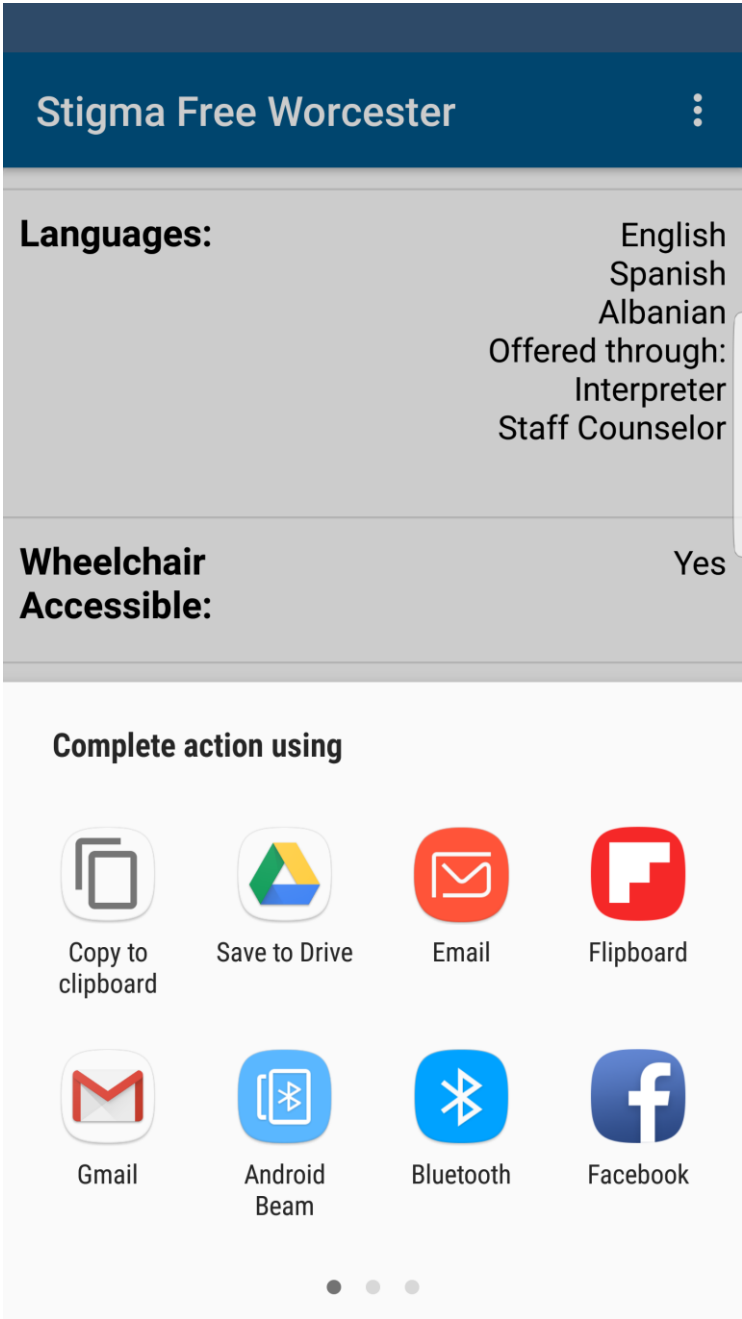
Stigma Free Worcester

| Languages: | English<br>Spanish<br>Albanian<br>Offered through:<br>Interpreter<br>Staff Counselor |
|---|---|
| Wheelchair Accessible: | Yes |

Complete action using

Copy to clipboard

Save to Drive

Email

Flipboard

Gmail

Android Beam

Bluetooth

Facebook